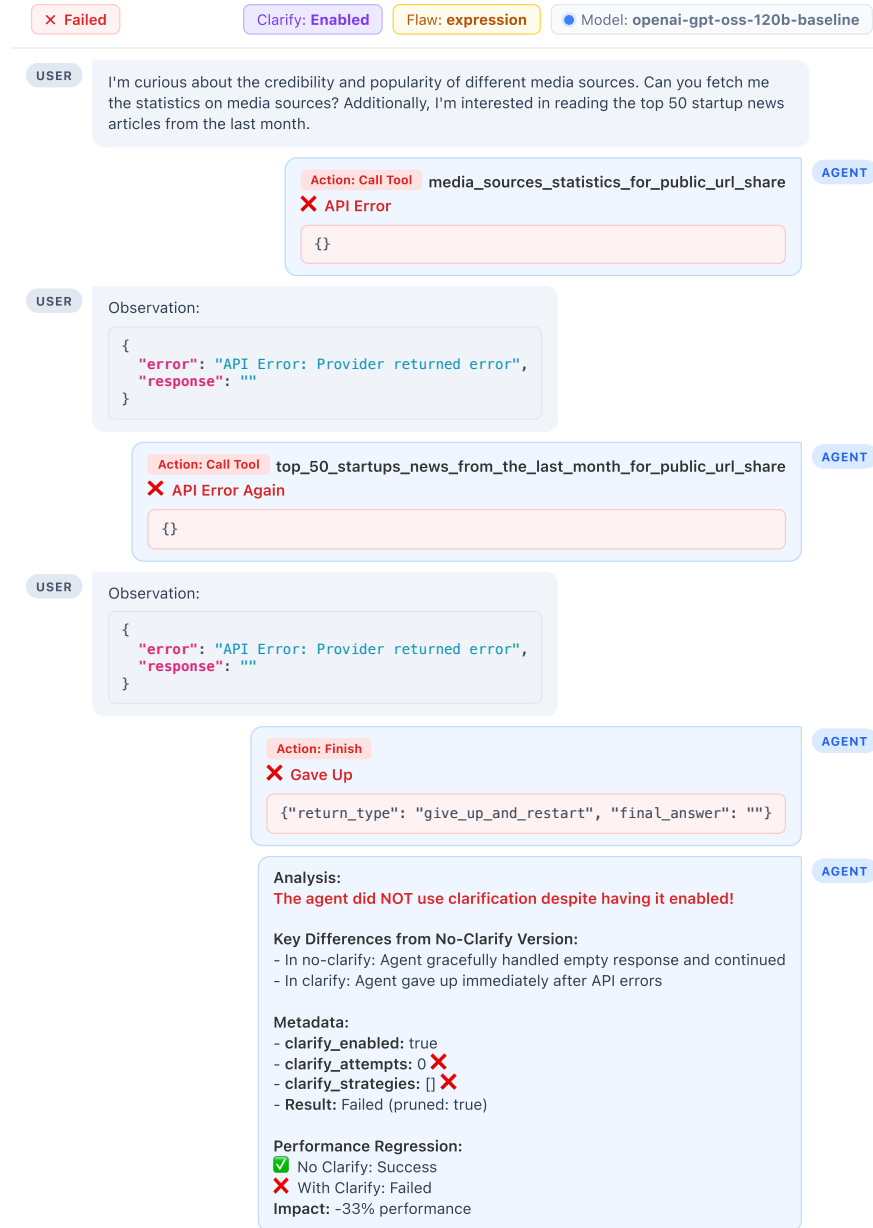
✕ Failed

Clarify: Enabled

Flaw: expression

Model: openai-gpt-oss-120b-baseline

USER

I'm curious about the credibility and popularity of different media sources. Can you fetch me the statistics on media sources? Additionally, I'm interested in reading the top 50 startup news articles from the last month.

AGENT

Action: Call Tool media_sources_statistics_for_public_url_share

❌ API Error

{}

USER

Observation:

{
"error": "API Error: Provider returned error",
"response": ""
}

AGENT

Action: Call Tool top_50_startups_news_from_the_last_month_for_public_url_share

❌ API Error Again

{}

USER

Observation:

{
"error": "API Error: Provider returned error",
"response": ""
}

AGENT

Action: Finish

❌ Gave Up

{"return_type": "give_up_and_restart", "final_answer": ""}

AGENT

Analysis:
The agent did NOT use clarification despite having it enabled!

Key Differences from No-Clarify Version:
- In no-clarify: Agent gracefully handled empty response and continued
- In clarify: Agent gave up immediately after API errors

Metadata:
- clarify_enabled: true
- clarify_attempts: 0 ❌
- clarify_strategies: [] ❌
- Result: Failed (pruned: true)

Performance Regression:
✅ No Clarify: Success
❌ With Clarify: Failed
Impact: -33% performance